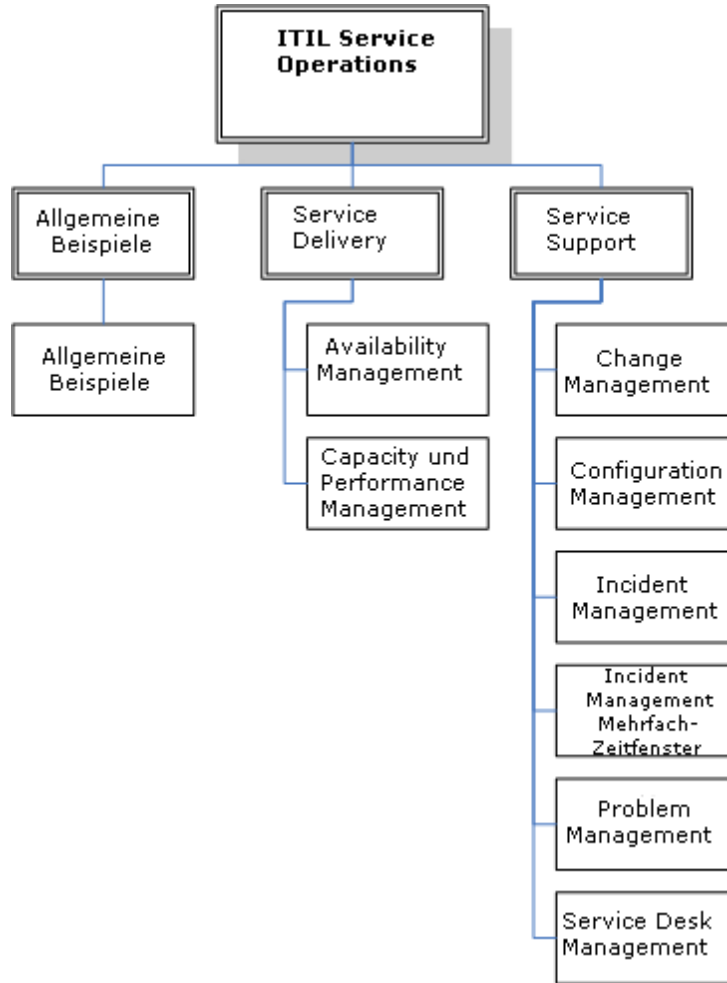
ITIL Service Operations

Allgemeine Beispiele

Service Delivery

Service Support

Allgemeine Beispiele

Availability Management

Capacity und Performance Management

Change Management

Configuration Management

Incident Management

Incident Management Mehrfach-Zeitfenster

Problem Management

Service Desk Management